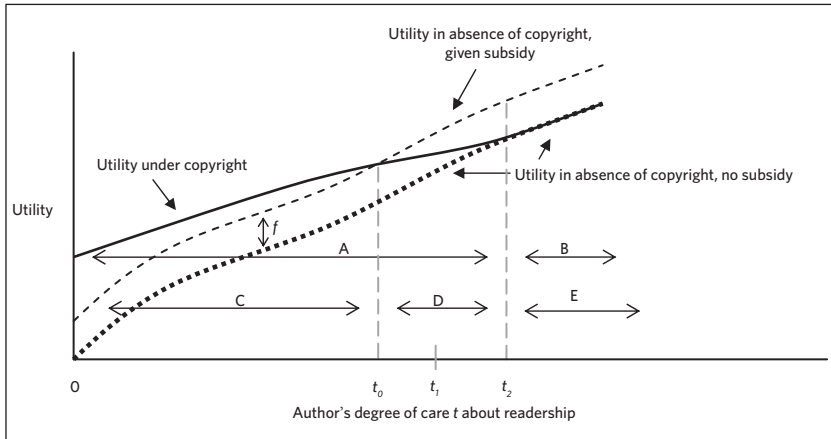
Utility in absence of copyright, given subsidy

Utility under copyright

Utility in absence of copyright, no subsidy

Utility

$f$

A

B

C

D

E

0

$t_0$

$t_1$

$t_2$

Author's degree of care $t$ about readership